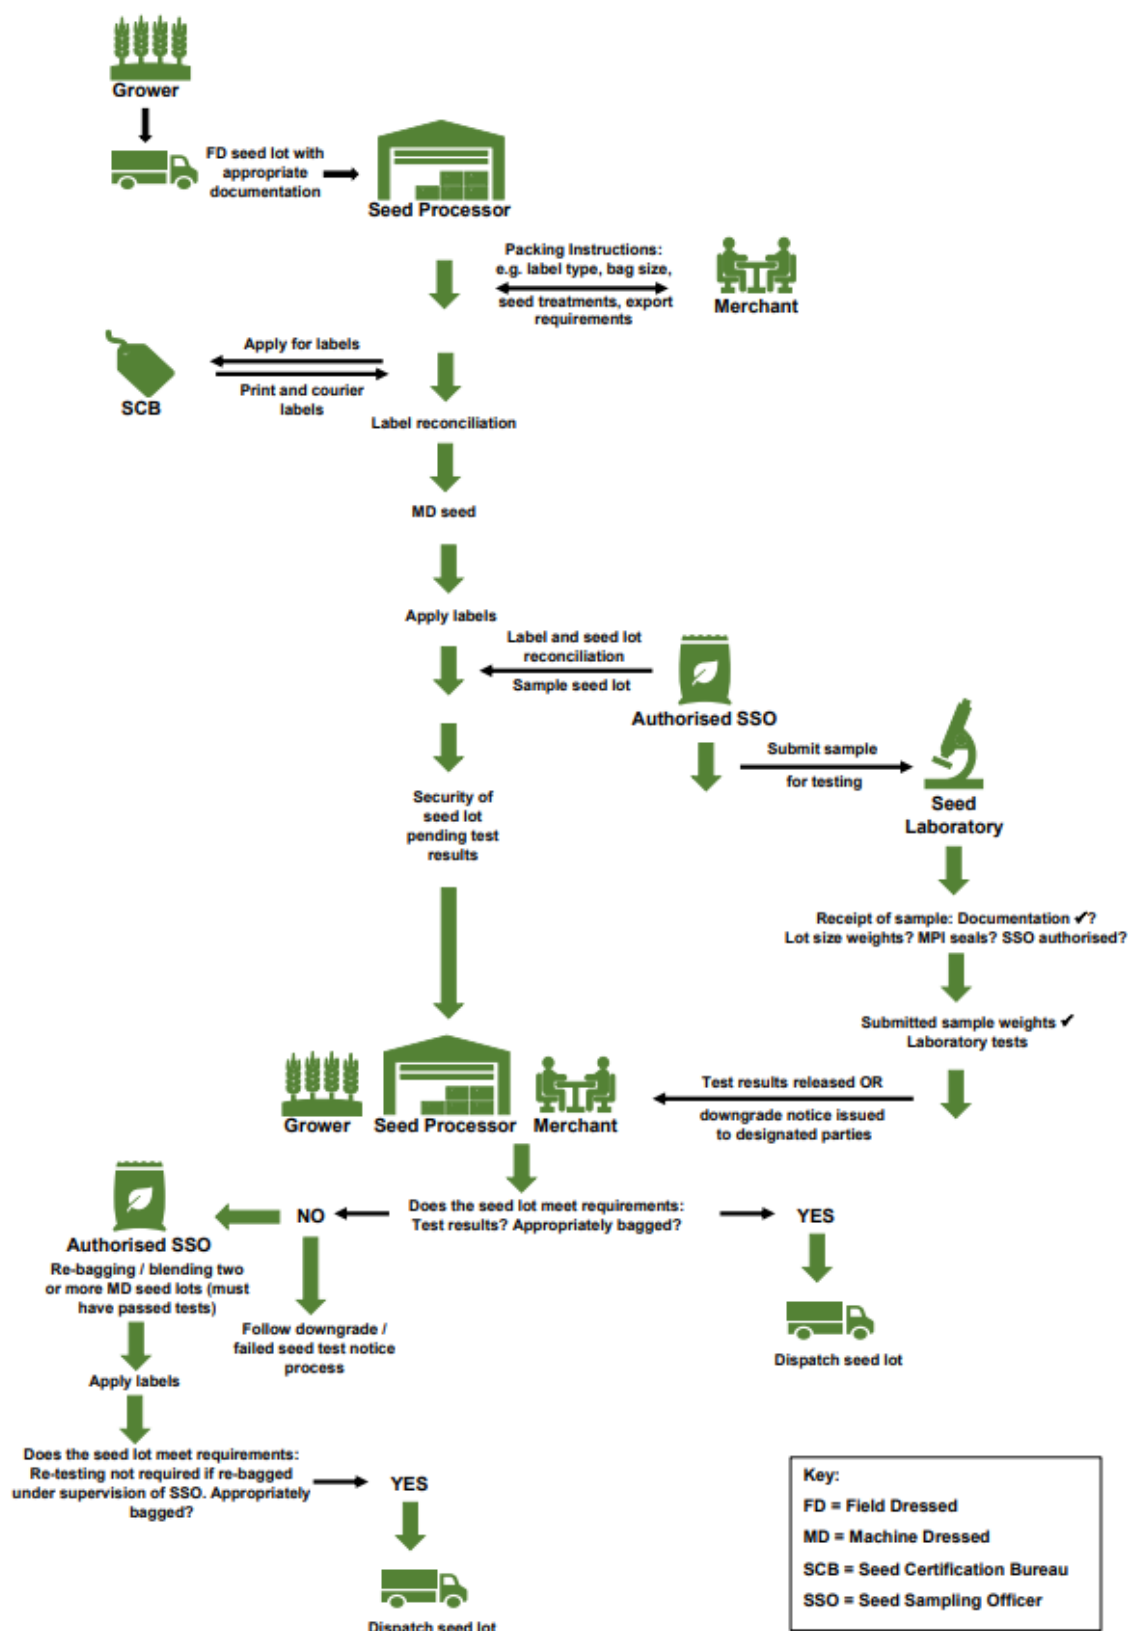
Grower

FD seed lot with appropriate documentation

Seed Processor

Packing Instructions: e.g. label type, bag size, seed treatments, export requirements

Merchant

SCB

Apply for labels

Print and courier labels

Label reconciliation

MD seed

Apply labels

Label and seed lot reconciliation

Sample seed lot

Authorised SSO

Submit sample for testing

Seed Laboratory

Security of seed lot pending test results

Receipt of sample: Documentation ✔? Lot size weights? MPI seals? SSO authorised?

Submitted sample weights ✔ Laboratory tests

Grower Seed Processor Merchant

Test results released OR downgrade notice issued to designated parties

Does the seed lot meet requirements: Test results? Appropriately bagged?

NO

YES

Authorised SSO

Re-bagging / blending two or more MD seed lots (must have passed tests)

Follow downgrade / failed seed test notice process

Dispatch seed lot

Apply labels

Does the seed lot meet requirements: Re-testing not required if re-bagged under supervision of SSO. Appropriately bagged?

YES

Dispatch seed lot

Key:
FD = Field Dressed
MD = Machine Dressed
SCB = Seed Certification Bureau
SSO = Seed Sampling Officer